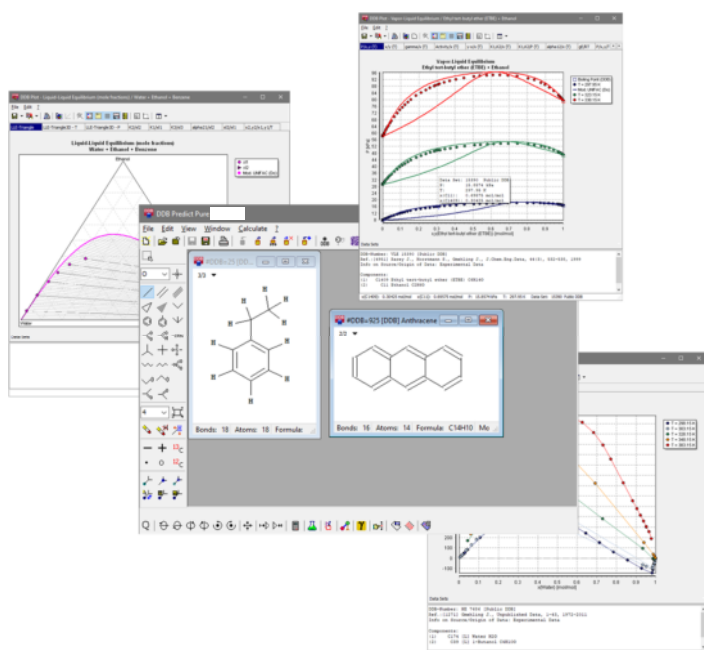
DDB Plot - Liquid-Liquid Equilibrium (mole fractions) Water + Ethanol + Benzene

Liquid-Liquid Equilibrium
Water + Ethanol + Benzene

Ethanol

x1
x2
Mod. UNIFAC (Do)

Water

DDB Plot - Vapor-Liquid Equilibrium | Ethyl tert-butyl ether (ETBE) + Ethanol

Vapor-Liquid Equilibrium
Ethyl tert-butyl ether (ETBE) + Ethanol

Boiling Point (DDB)
Mod. UNIFAC (Do)

Data Sets

DDB Predict Pure

File Edit View Window Calculate ?

#DDB=25 [DDB]
2/3

Bonds: 18 Atoms: 18 Formula:

#DDB=925 [DDB] Anthracene
2/3

Bonds: 16 Atoms: 14 Formula: C14H10 Mo

0
4

Data Sets

Components:
(1) 174 (1) Water
(2) 1-Butanol